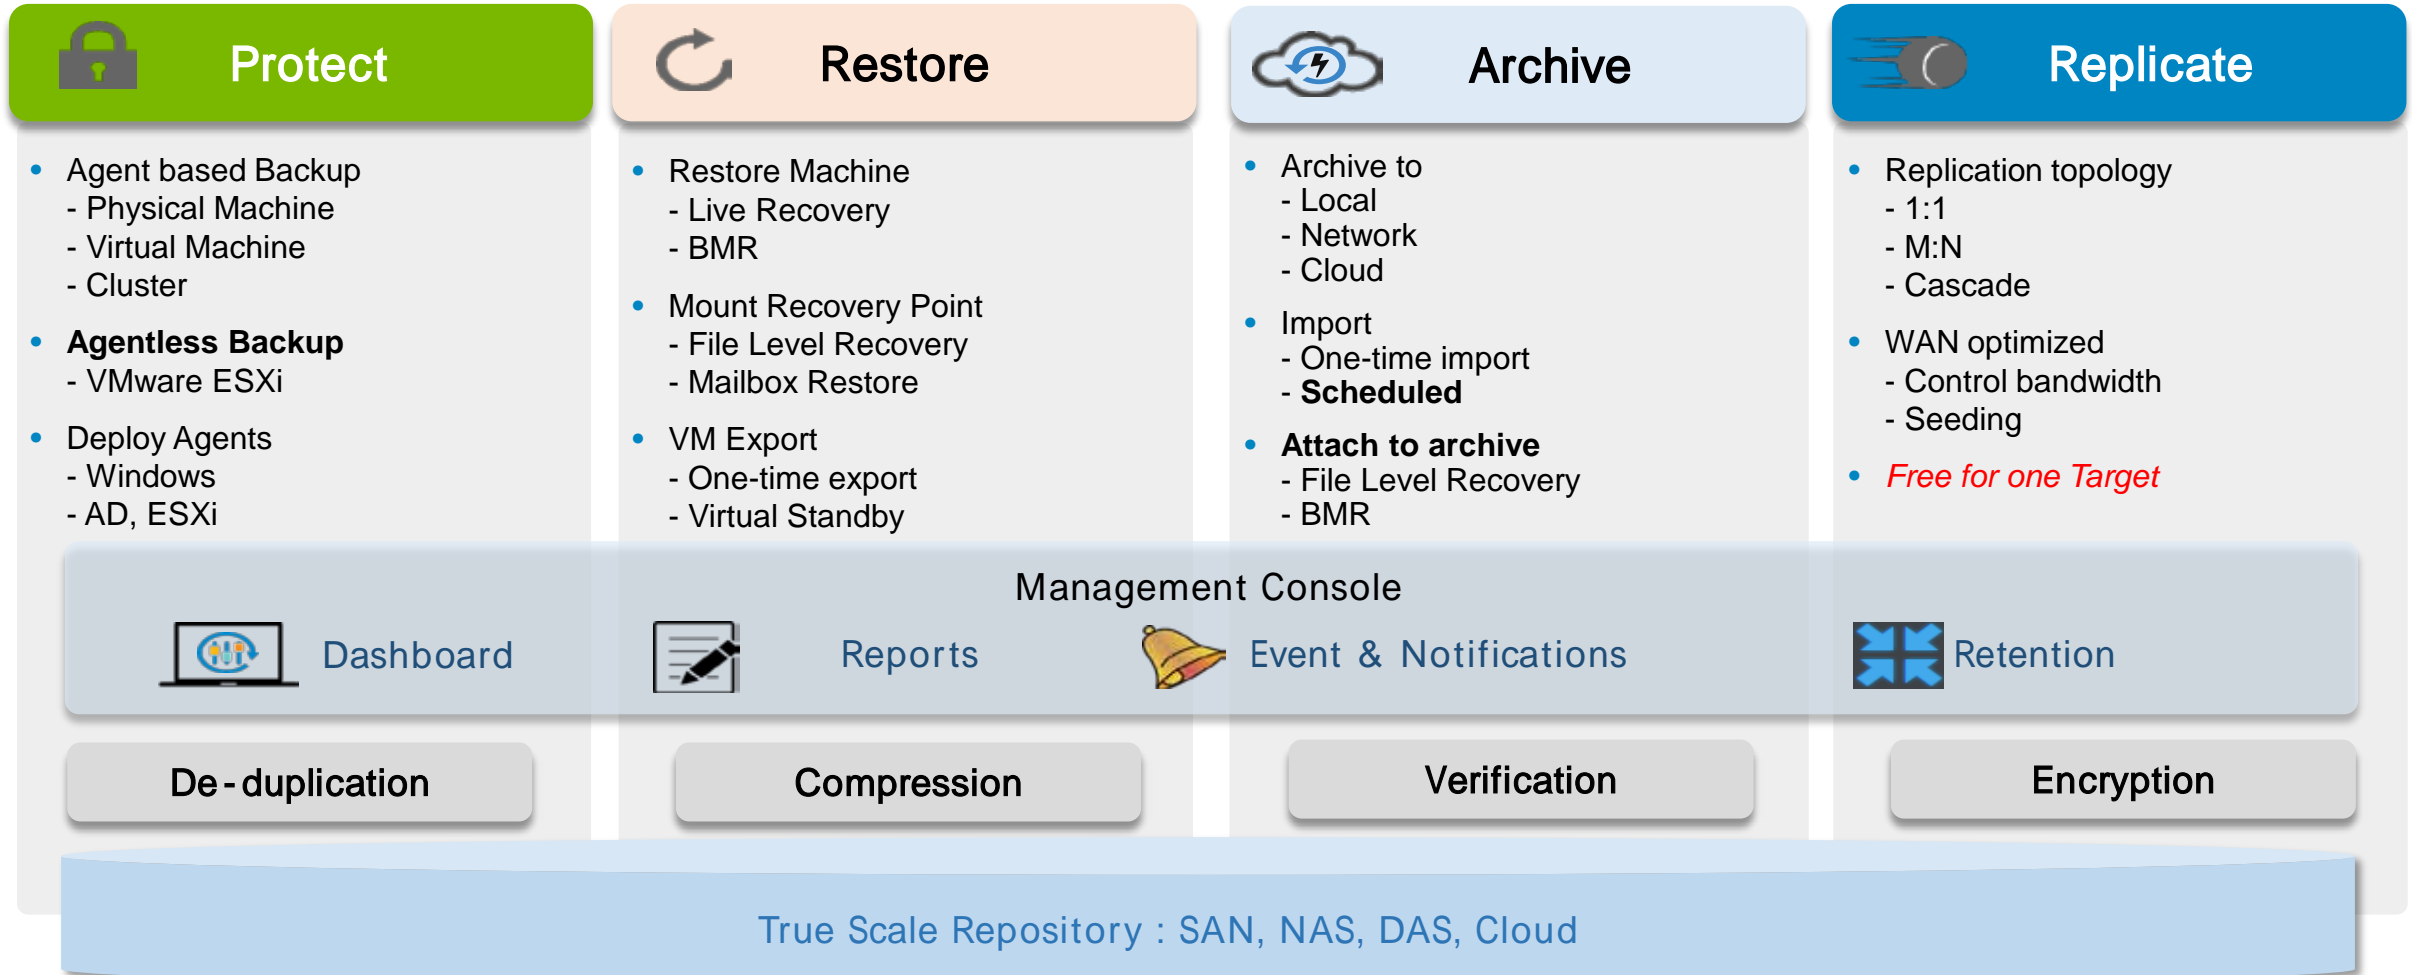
Protect

- Agent based Backup
- Physical Machine
- Virtual Machine
- Cluster
- **Agentless Backup**
- VMware ESXi
- Deploy Agents
- Windows
- AD, ESXi

Restore

- Restore Machine
- Live Recovery
- BMR
- Mount Recovery Point
- File Level Recovery
- Mailbox Restore
- VM Export
- One-time export
- Virtual Standby

Archive

- Archive to
- Local
- Network
- Cloud
- Import
- One-time import
- **Scheduled**
- **Attach to archive**
- File Level Recovery
- BMR

Replicate

- Replication topology
- 1:1
- M:N
- Cascade
- WAN optimized
- Control bandwidth
- Seeding
- *Free for one Target*

Management Console

Dashboard

Reports

Event & Notifications

Retention

De-duplication

Compression

Verification

Encryption

True Scale Repository : SAN, NAS, DAS, Cloud